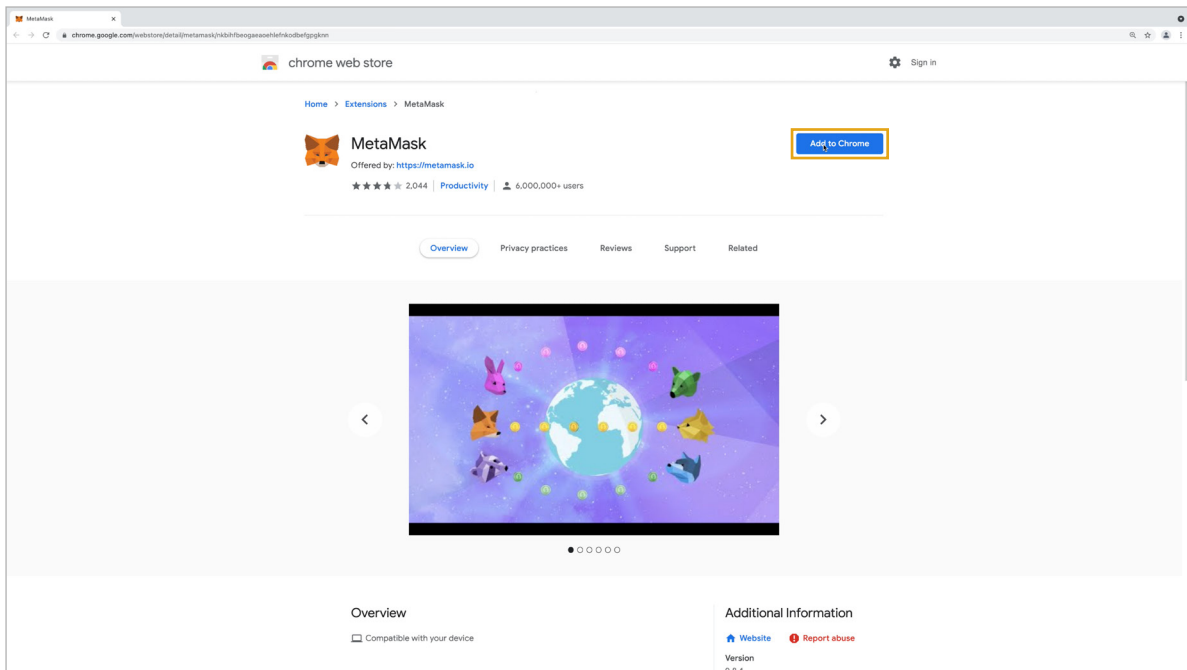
MetaMask

chrome.google.com/webstore/detail/metamask/nkbihfbeogaeaoehlefnkodbefgpgknn

chrome web store

Sign in

Home > Extensions > MetaMask

MetaMask

Offered by: https://metamask.io

2,044 | Productivity | 6,000,000+ users

Add to Chrome

Overview Privacy practices Reviews Support Related

Overview

Compatible with your device

Additional Information

Website Report abuse

Version

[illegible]